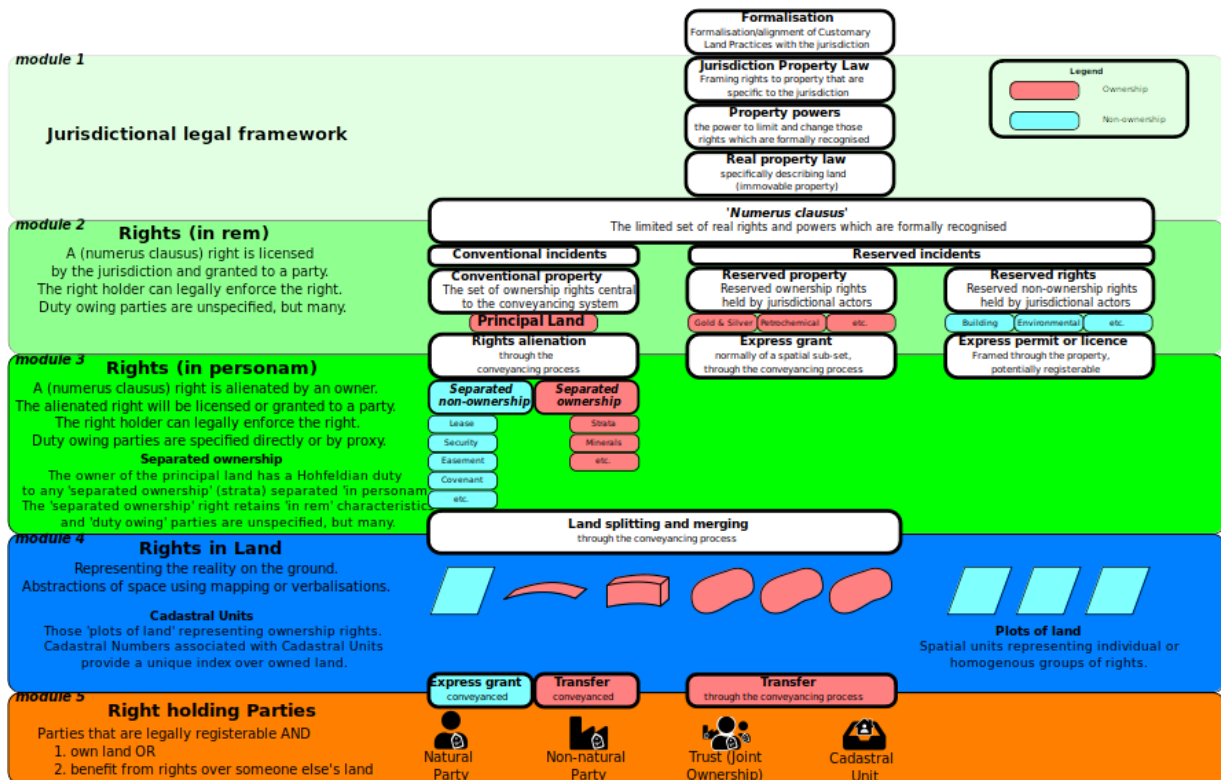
Formalisation
Formalisation/alignment of Customary Land Practices with the jurisdiction

module 1

Jurisdiction Property Law
Framing rights to property that are specific to the jurisdiction

Legend
Ownership
Non-ownership

Jurisdictional legal framework

Property powers
the power to limit and change those rights which are formally recognised

Real property law
specifically describing land (immovable property)

module 2

Rights (in rem)
A (numerus clausus) right is licensed by the jurisdiction and granted to a party. The right holder can legally enforce the right. Duty owing parties are unspecified, but many.

'Numerus clausus'
The limited set of real rights and powers which are formally recognised

Conventional incidents

Reserved incidents

Conventional property
The set of ownership rights central to the conveyancing system

Reserved property
Reserved ownership rights held by jurisdictional actors

Reserved rights
Reserved non-ownership rights held by jurisdictional actors

Principal Land

Gold & Silver
Petrochemical
etc.

Building
Environmental
etc.

module 3

Rights (in personam)
A (numerus clausus) right is alienated by an owner. The alienated right will be licensed or granted to a party. The right holder can legally enforce the right. Duty owing parties are specified directly or by proxy.

Rights alienation
through the conveyancing process

Express grant
normally of a spatial sub-set, through the conveyancing process

Express permit or licence
Framed through the property, potentially registerable

Separated non-ownership

Separated ownership

Lease
Security
Easement
Covenant
etc.

Strata
Minerals
etc.

Separated ownership
The owner of the principal land has a Hohfeldian duty to any 'separated ownership' (strata) separated 'in personam' The 'separated ownership' right retains 'in rem' characteristic and 'duty owing' parties are unspecified, but many.

Land splitting and merging
through the conveyancing process

module 4

Rights in Land
Representing the reality on the ground. Abstractions of space using mapping or verbalisations.

Cadastral Units
Those 'plots of land' representing ownership rights. Cadastral Numbers associated with Cadastral Units provide a unique index over owned land.

Plots of land
Spatial units representing individual or homogenous groups of rights.

Express grant
conveyanced

Transfer
conveyanced

Transfer
through the conveyancing process

module 5

Right holding Parties
Parties that are legally registerable AND
1. own land OR
2. benefit from rights over someone else's land

Natural Party

Non-natural Party

Trust (Joint Ownership)

Cadastral Unit